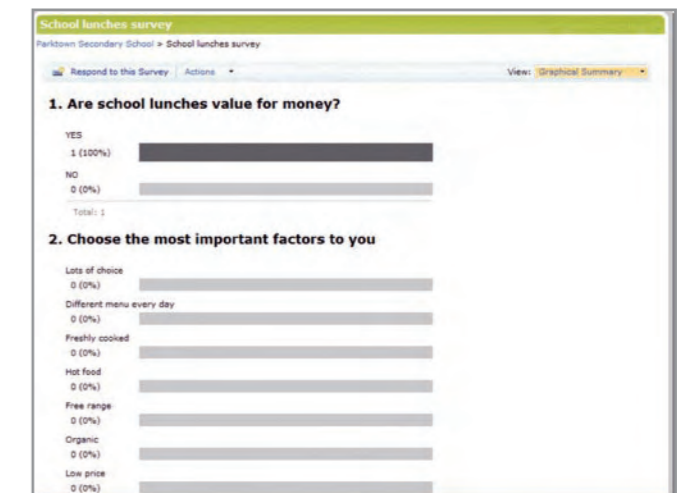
School lunches survey

Parktown Secondary School > School lunches survey

Respond to this Survey | Actions

View: Graphical Summary

1. Are school lunches value for money?

YES
1 (100%)

NO
0 (0%)

Total: 1

2. Choose the most important factors to you

Lots of choice
0 (0%)

Different menu every day
0 (0%)

Freshly cooked
0 (0%)

Hot food
0 (0%)

Free range
0 (0%)

Organic
0 (0%)

Low price
0 (0%)